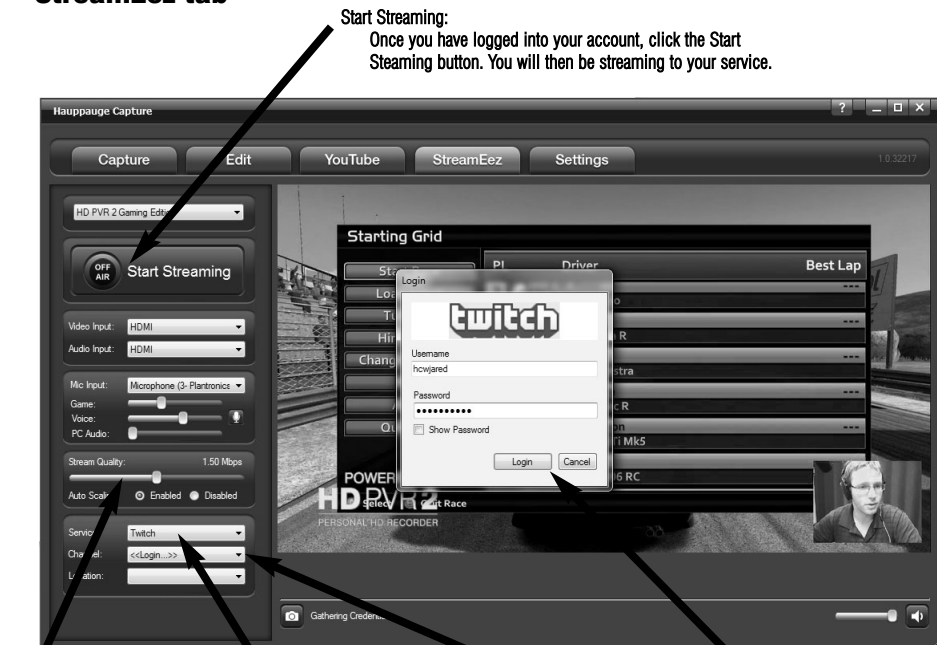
StreamEez tab

Start Streaming:
Once you have logged into your account, click the Start Steaming button. You will then be streaming to your service.

Hauppauge Capture

? _ □ X

Capture Edit YouTube StreamEez Settings 1.0.32217

HD PVR 2 Gaming Edit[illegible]

OFF AIR Start Streaming

Video Input: HDMI
Audio Input: HDMI

Mic Input: Microphone (3- Plantronics
Game:
Voice:
PC Audio:

Stream Quality: 1.50 Mbps
Auto Scale Enabled Disabled

Service Twitch
Channel: <<Login...>>
Location:

Starting Grid
Pl Driver Best Lap
Sta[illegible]
Lo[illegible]
T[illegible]
Hi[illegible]
Chang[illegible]
Qu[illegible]

Login
twitch
Username
hcwjared
Password
•••••••••••
Show Password
Login Cancel

R
stra
R
n
Mk5
6 RC

POWER
HD PVR 2
PERSONAL HD RECORDER
Select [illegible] t Race

Gathering Creden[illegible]